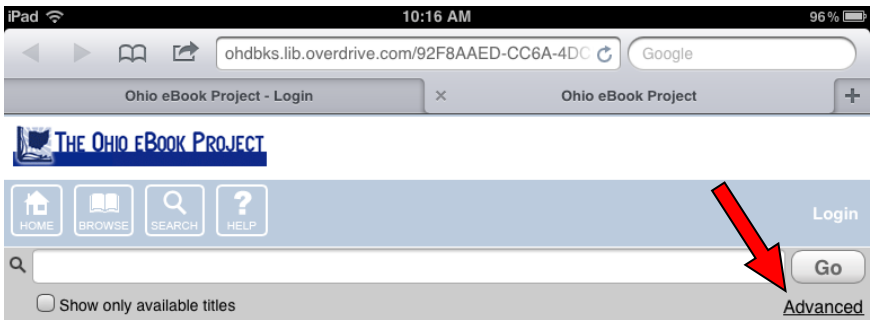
iPad
10:16 AM
96%
ohdbks.lib.overdrive.com/92F8AAED-CC6A-4DC
Google
Ohio eBook Project - Login
×
Ohio eBook Project
+
THE OHIO EBOOK PROJECT
HOME
BROWSE
SEARCH
HELP
Login
Go
Show only available titles
Advanced